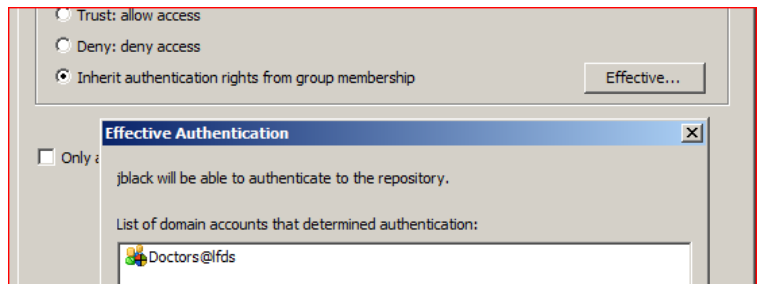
Trust: allow access

Deny: deny access

Inheritauthentication rights from group membership

Effective...

Only a

Effective Authentication

jblack will be able to authenticate to the repository.

List of domain accounts that determined authentication:

Doctors@lfds